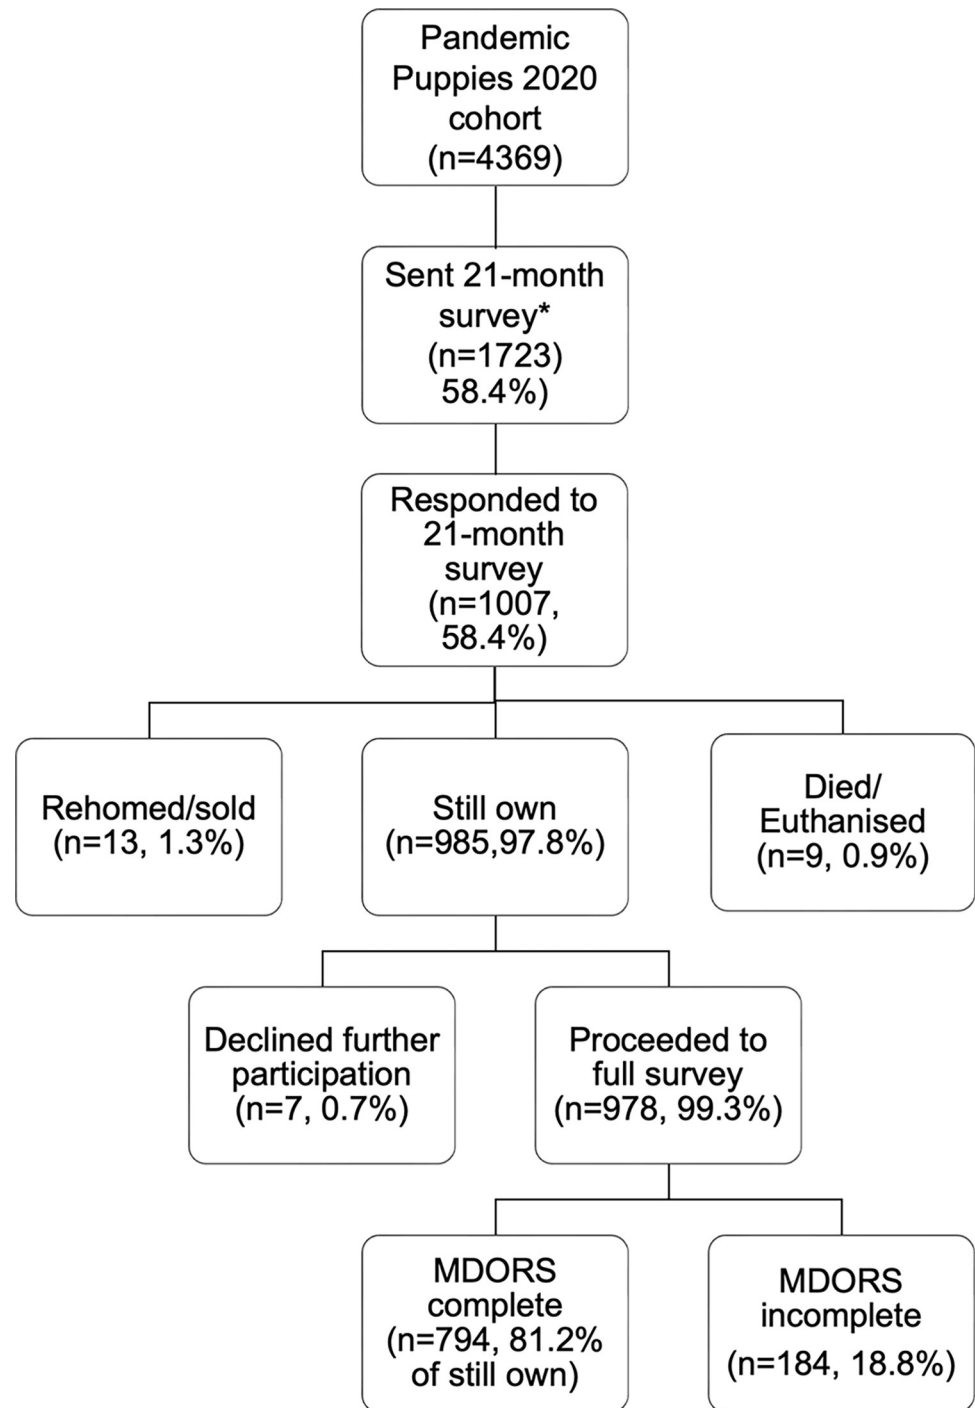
Pandemic Puppies 2020 cohort (n=4369)

Sent 21-month survey* (n=1723) 58.4%)

Responded to 21-month survey (n=1007, 58.4%)

Rehomed/sold (n=13, 1.3%)

Still own (n=985,97.8%)

Died/ Euthanised (n=9, 0.9%)

Declined further participation (n=7, 0.7%)

Proceeded to full survey (n=978, 99.3%)

MDORS complete (n=794, 81.2% of still own)

MDORS incomplete (n=184, 18.8%)